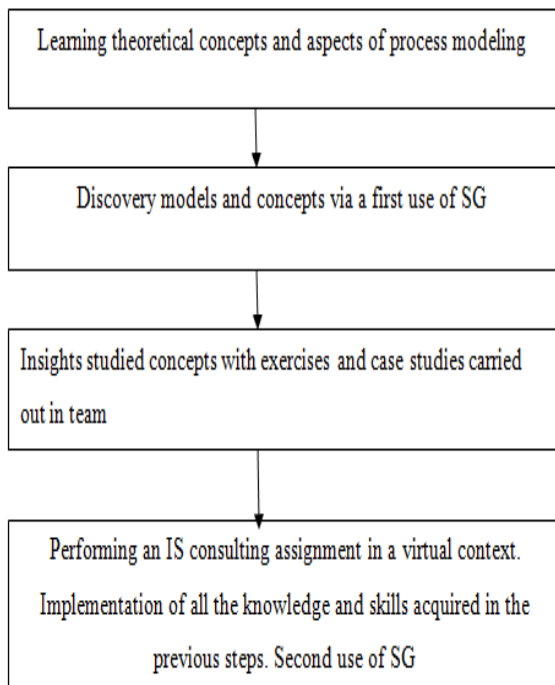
Learning theoretical concepts and aspects of process modeling

Discovery models and concepts via a first use of SG

Insights studied concepts with exercises and case studies carried out in team

Performing an IS consulting assignment in a virtual context. Implementation of all the knowledge and skills acquired in the previous steps. Second use of SG